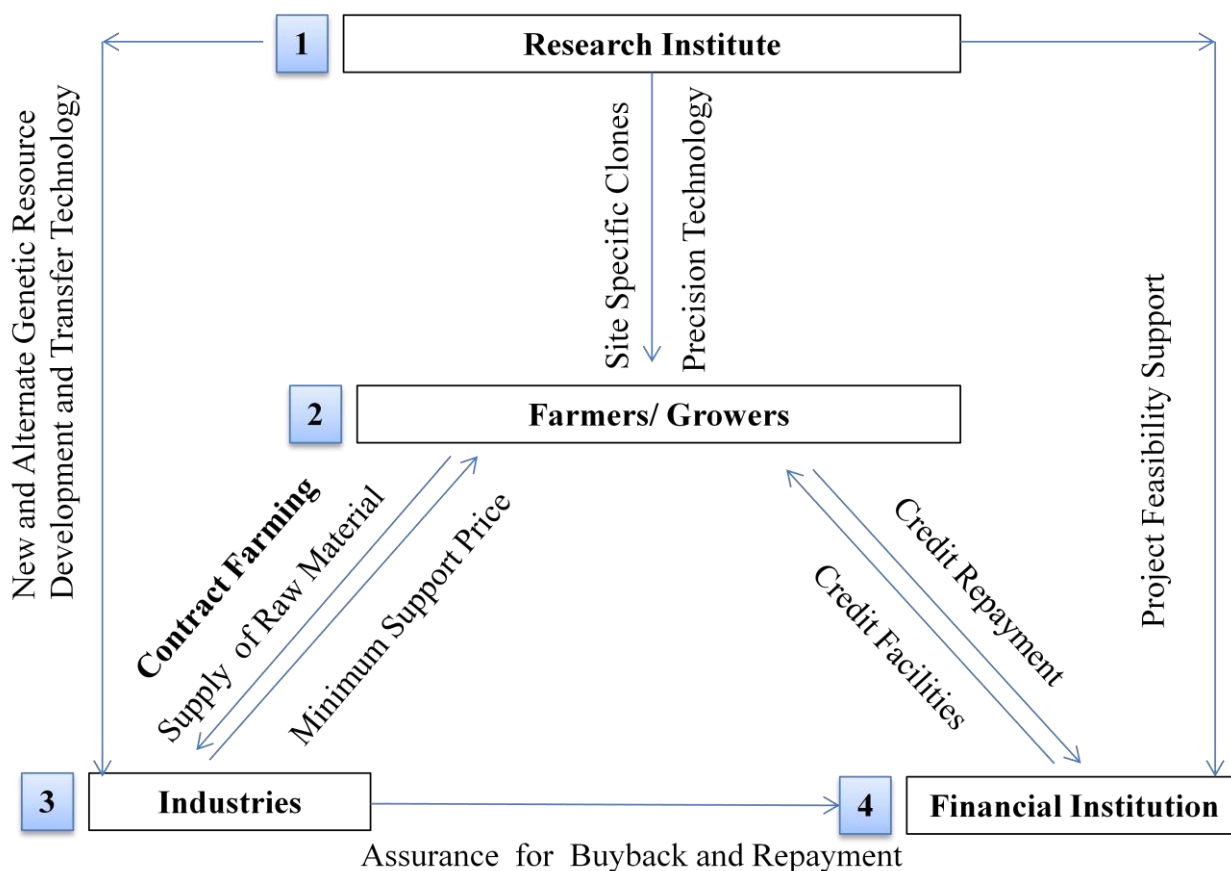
1

Research Institute

New and Alternate Genetic Resource Development and Transfer Technology

Site Specific Clones

Precision Technology

Project Feasibility Support

2

Farmers/ Growers

Contract Farming

Supply of Raw Material

Minimum Support Price

Credit Repayment

Credit Facilities

3

Industries

4

Financial Institution

Assurance for Buyback and Repayment